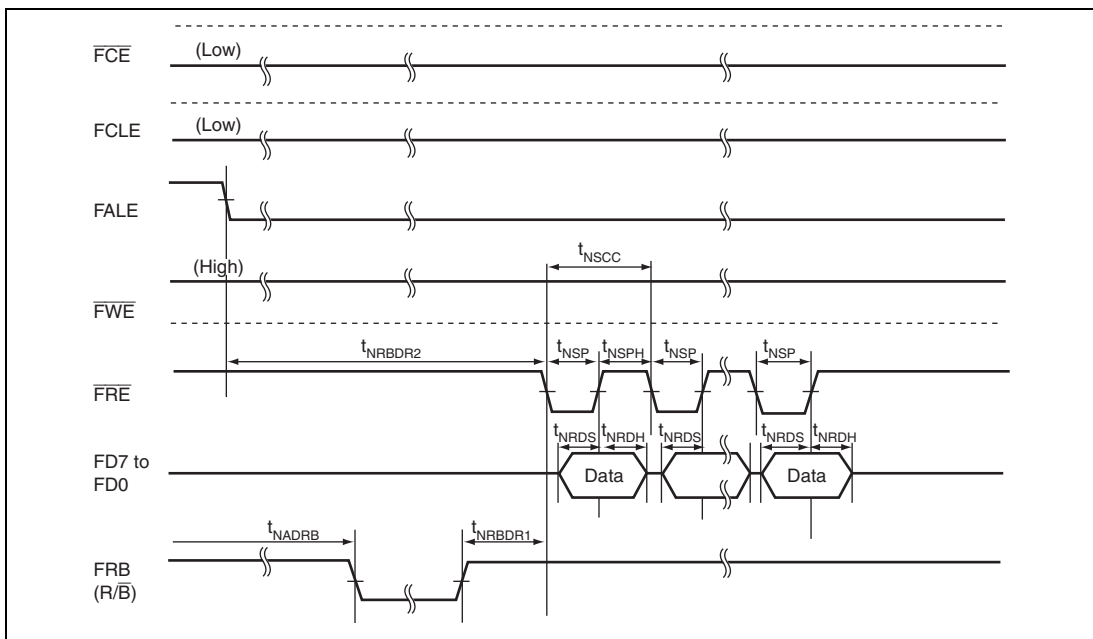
$\overline{FCE}$

(Low)

FCLE

(Low)

FALE

(High)

$t_{NSCC}$

$\overline{FWE}$

$t_{NRBDR2}$

$t_{NSP}$ $t_{NSPH}$ $t_{NSP}$ $t_{NSP}$

$\overline{FRE}$

$t_{NRDS}$ $t_{NRDH}$ $t_{NRDS}$ $t_{NRDS}$ $t_{NRDH}$

FD7 to FD0

Data

Data

$t_{NADRB}$

$t_{NRBDR1}$

FRB ($R/\overline{B}$)